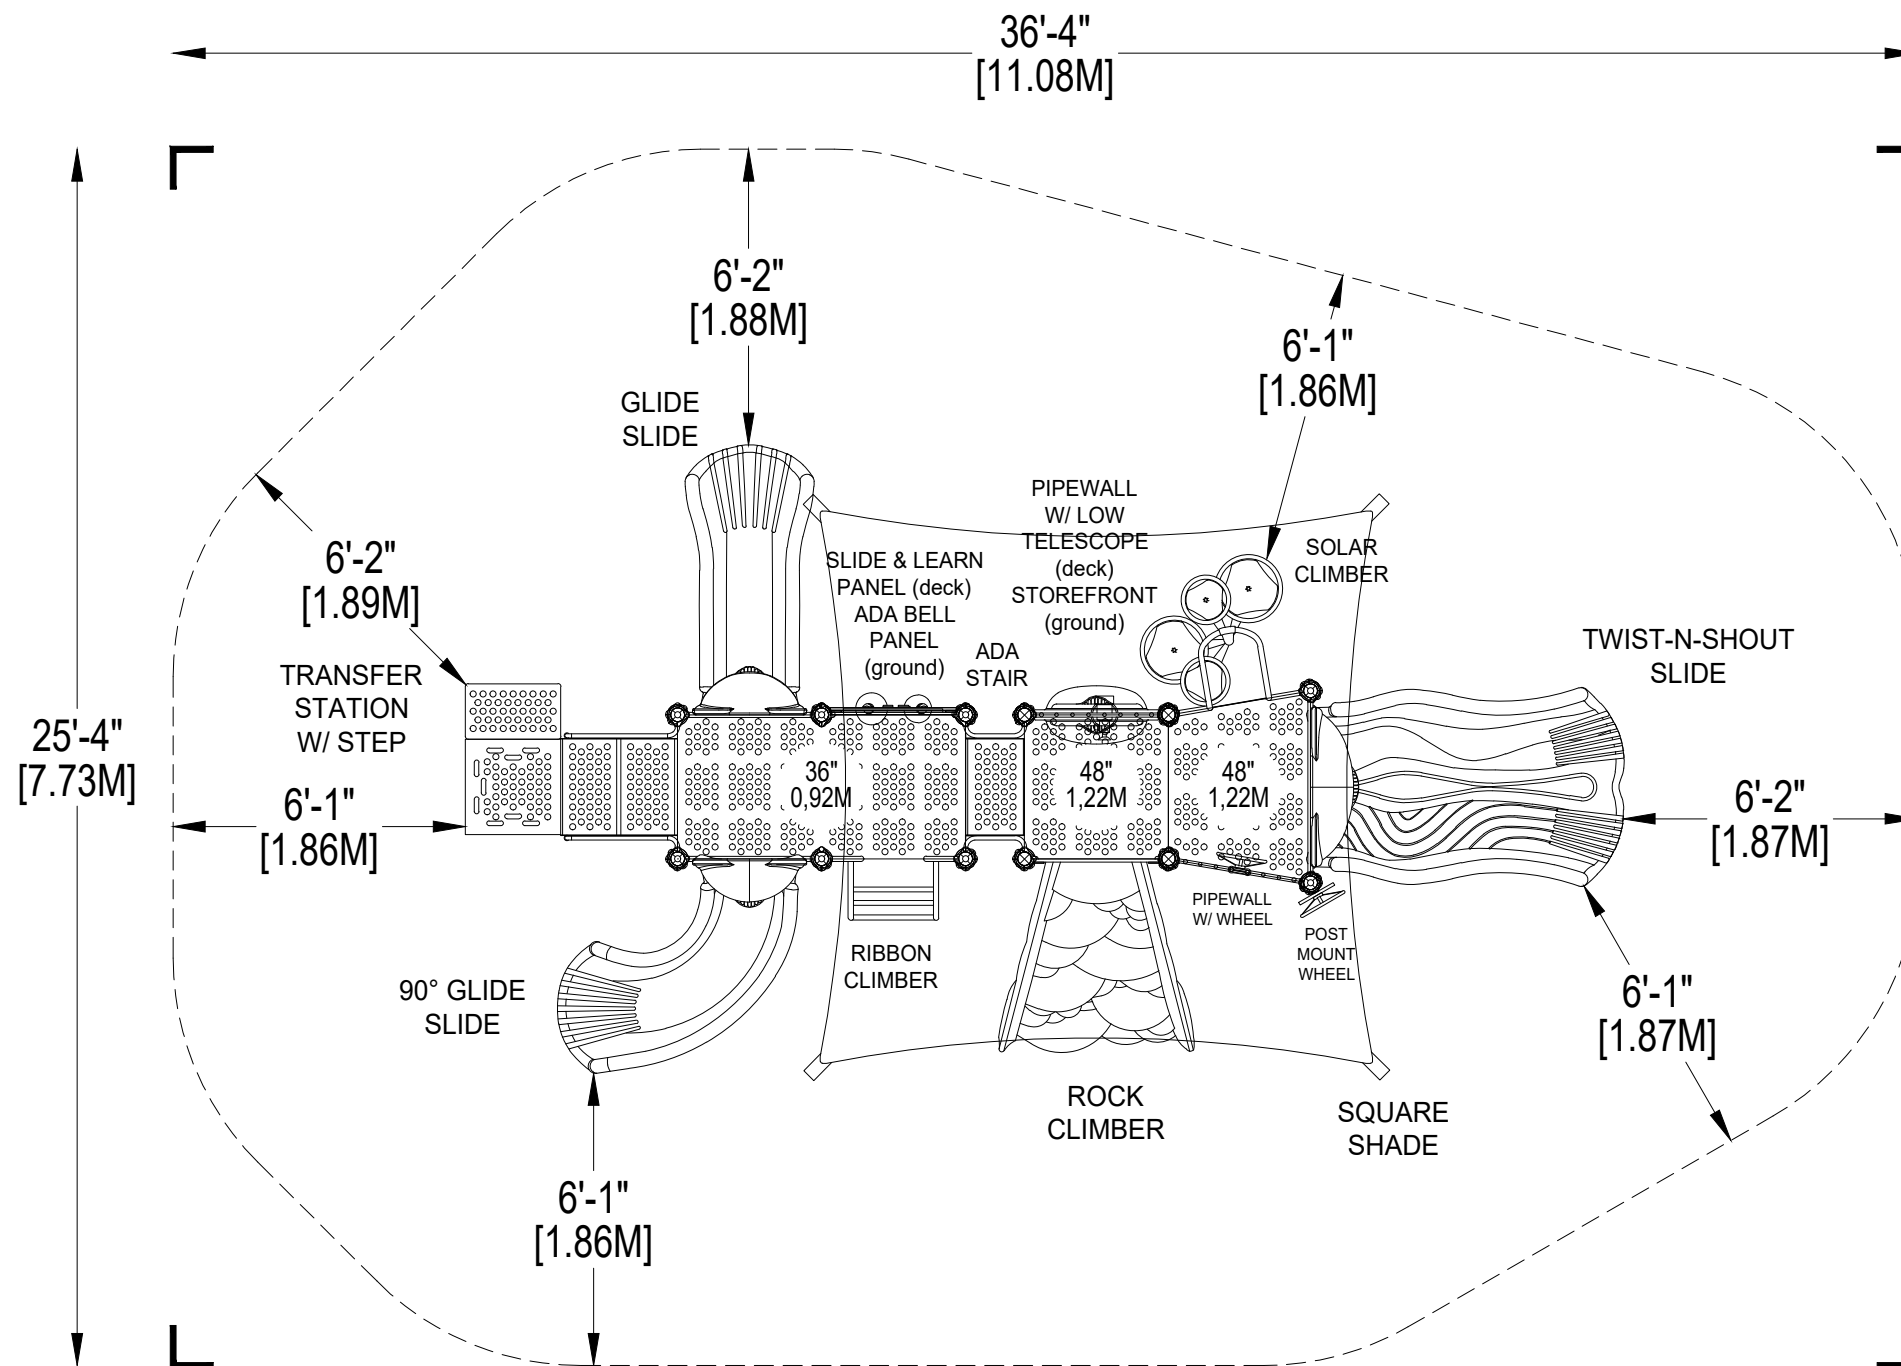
36'-4"
[11.08M]

6'-2"
[1.88M]

6'-1"
[1.86M]

GLIDE SLIDE

PIPEWALL W/ LOW TELESCOPE (deck) STOREFRONT (ground)

SOLAR CLIMBER

SLIDE & LEARN PANEL (deck) ADA BELL PANEL (ground)

ADA STAIR

6'-2"
[1.89M]

TRANSFER STATION W/ STEP

TWIST-N-SHOUT SLIDE

25'-4"
[7.73M]

36"
0,92M

48"
1,22M

48"
1,22M

6'-1"
[1.86M]

6'-2"
[1.87M]

PIPEWALL W/ WHEEL

POST MOUNT WHEEL

RIBBON CLIMBER

90° GLIDE SLIDE

6'-1"
[1.87M]

ROCK CLIMBER

SQUARE SHADE

6'-1"
[1.86M]